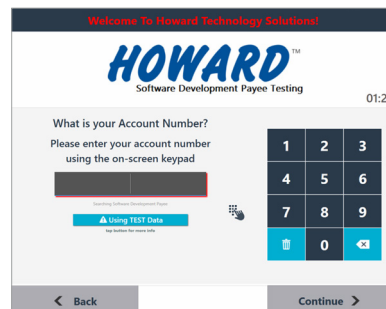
Welcome To Howard Technology Payee Solutions!

HOWARD™
Software Development Payee Testing

01:2

What is your Account Number?

Please enter your account number using the on-screen keypad

Searching Software Development Payee

Using TEST Data

tap button for more info

1 2 3
4 5 6
7 8 9
0

Back

Continue